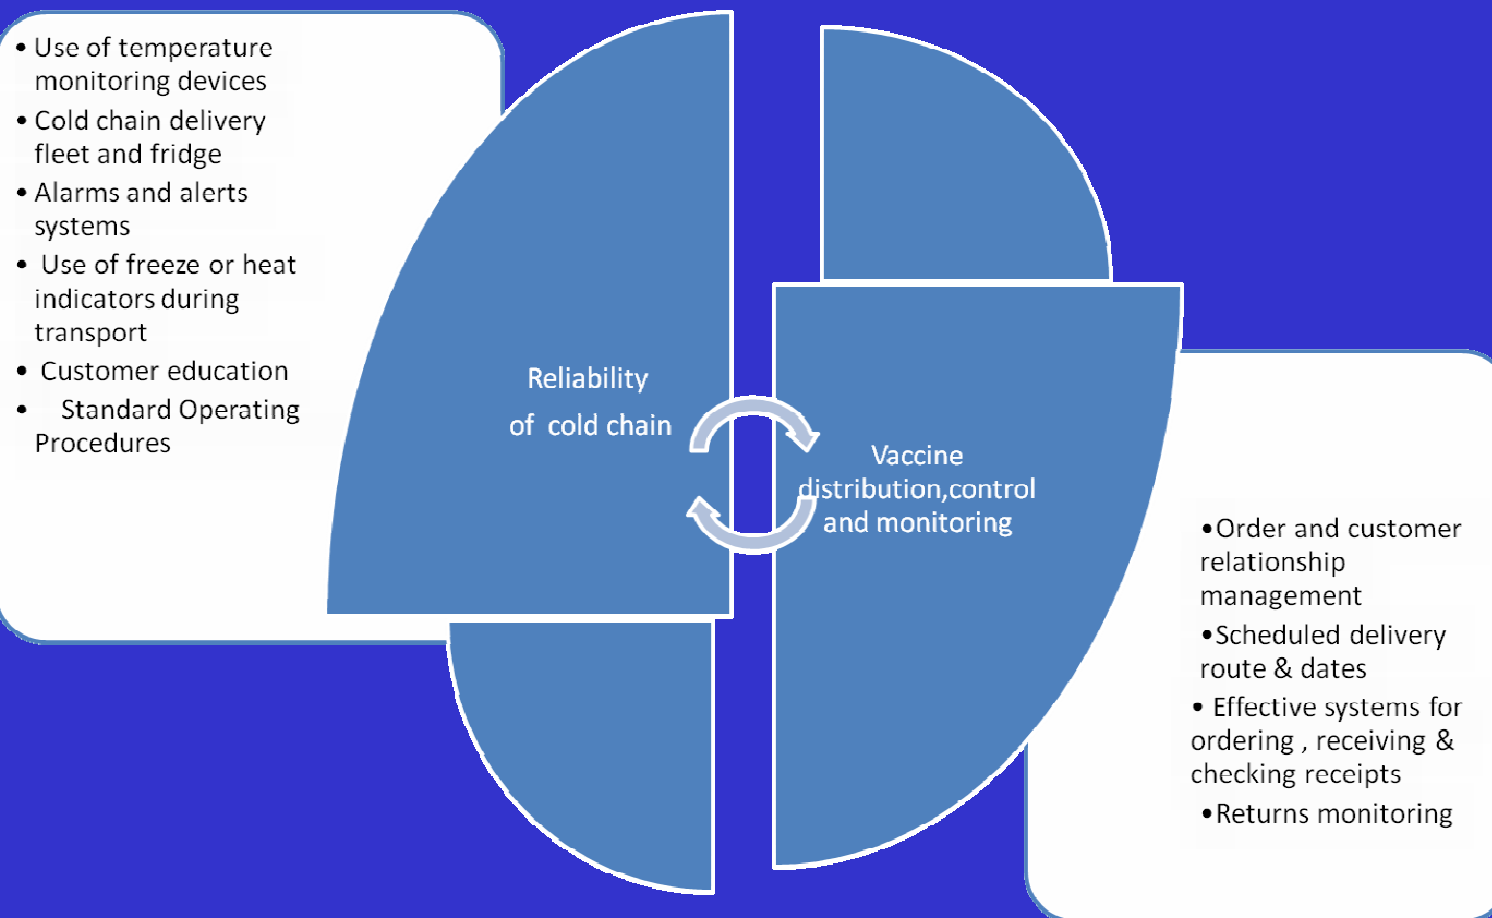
• Use of temperature monitoring devices
• Cold chain delivery fleet and fridge
• Alarms and alerts systems
• Use of freeze or heat indicators during transport
• Customer education
• Standard Operating Procedures

Reliability of cold chain

Vaccine distribution,control and monitoring

• Order and customer relationship management
• Scheduled delivery route & dates
• Effective systems for ordering , receiving & checking receipts
• Returns monitoring